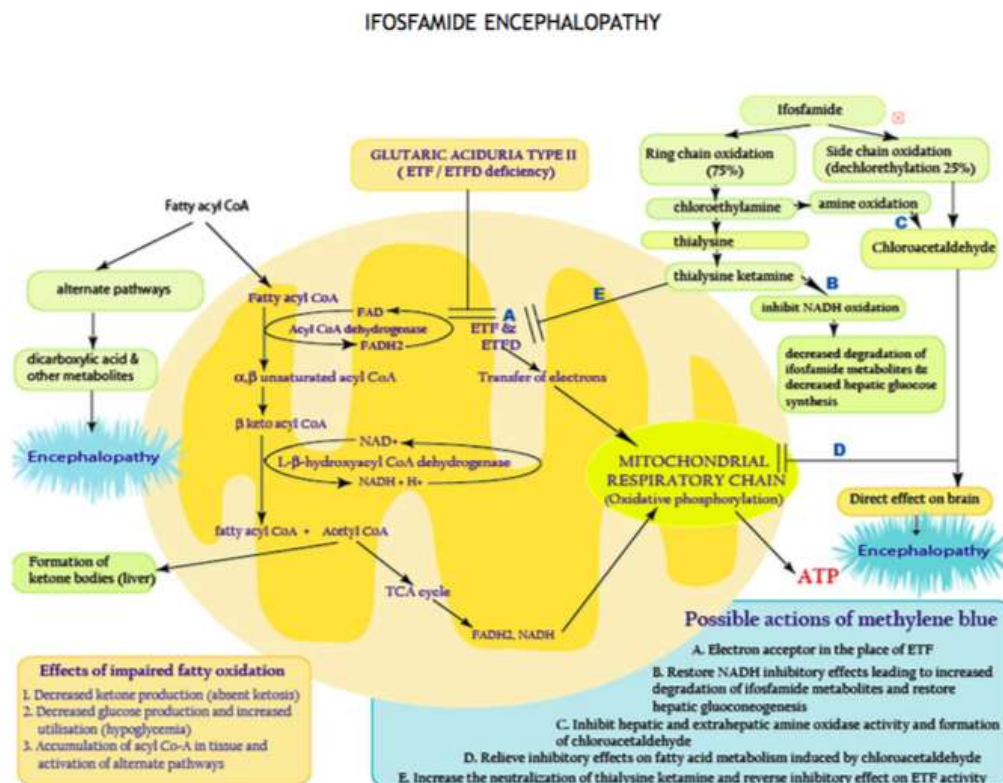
IFOSFAMIDE ENCEPHALOPATHY

Ifosfamide

Ring chain oxidation (75%)

Side chain oxidation (dechlorethylation 25%)

chloroethylamine

amine oxidation

C

Chloroacetaldehyde

thialysine

thialysine ketamine

B

inhibit NADH oxidation

decreased degradation of ifosfamide metabolites & decreased hepatic glucose synthesis

GLUTARIC ACIDURIA TYPE II ( ETF / ETFD deficiency)

Fatty acyl CoA

alternate pathways

dicarboxylic acid & other metabolites

Encephalopathy

Fatty acyl CoA

FAD

Acyl CoA dehydrogenase

FADH2

A

ETF & ETFD

E

Transfer of electrons

α,β unsaturated acyl CoA

β keto acyl CoA

NAD+

L-β-hydroxyacyl CoA dehydrogenase

NADH + H+

MITOCHONDRIAL RESPIRATORY CHAIN (Oxidative phosphorylation)

D

Direct effect on brain

Encephalopathy

fatty acyl CoA + Acetyl CoA

Formation of ketone bodies (liver)

TCA cycle

FADH2, NADH

ATP

Possible actions of methylene blue

A. Electron acceptor in the place of ETF

B. Restore NADH inhibitory effects leading to increased degradation of ifosfamide metabolites and restore hepatic gluconeogenesis

C. Inhibit hepatic and extrahepatic amine oxidase activity and formation of chloroacetaldehyde

D. Relieve inhibitory effects on fatty acid metabolism induced by chloroacetaldehyde

E. Increase the neutralization of thialysine ketamine and reverse inhibitory effect on ETF activity

Effects of impaired fatty oxidation

1. Decreased ketone production (absent ketosis)
2. Decreased glucose production and increased utilisation (hypoglycemia)
3. Accumulation of acyl Co-A in tissue and activation of alternate pathways